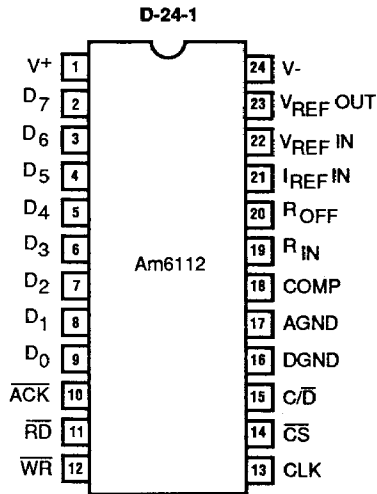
D-24-1

$V^+$ 1
$D_7$ 2
$D_6$ 3
$D_5$ 4
$D_4$ 5
$D_3$ 6
$D_2$ 7
$D_1$ 8
$D_0$ 9
$\overline{ACK}$ 10
$\overline{RD}$ 11
$\overline{WR}$ 12

Am6112

24 V-
23 $V_{REF}$ OUT
22 $V_{REF}$ IN
21 $I_{REF}$ IN
20 $R_{OFF}$
19 $R_{IN}$
18 COMP
17 AGND
16 DGND
15 $C/\overline{D}$
14 $\overline{CS}$
13 CLK